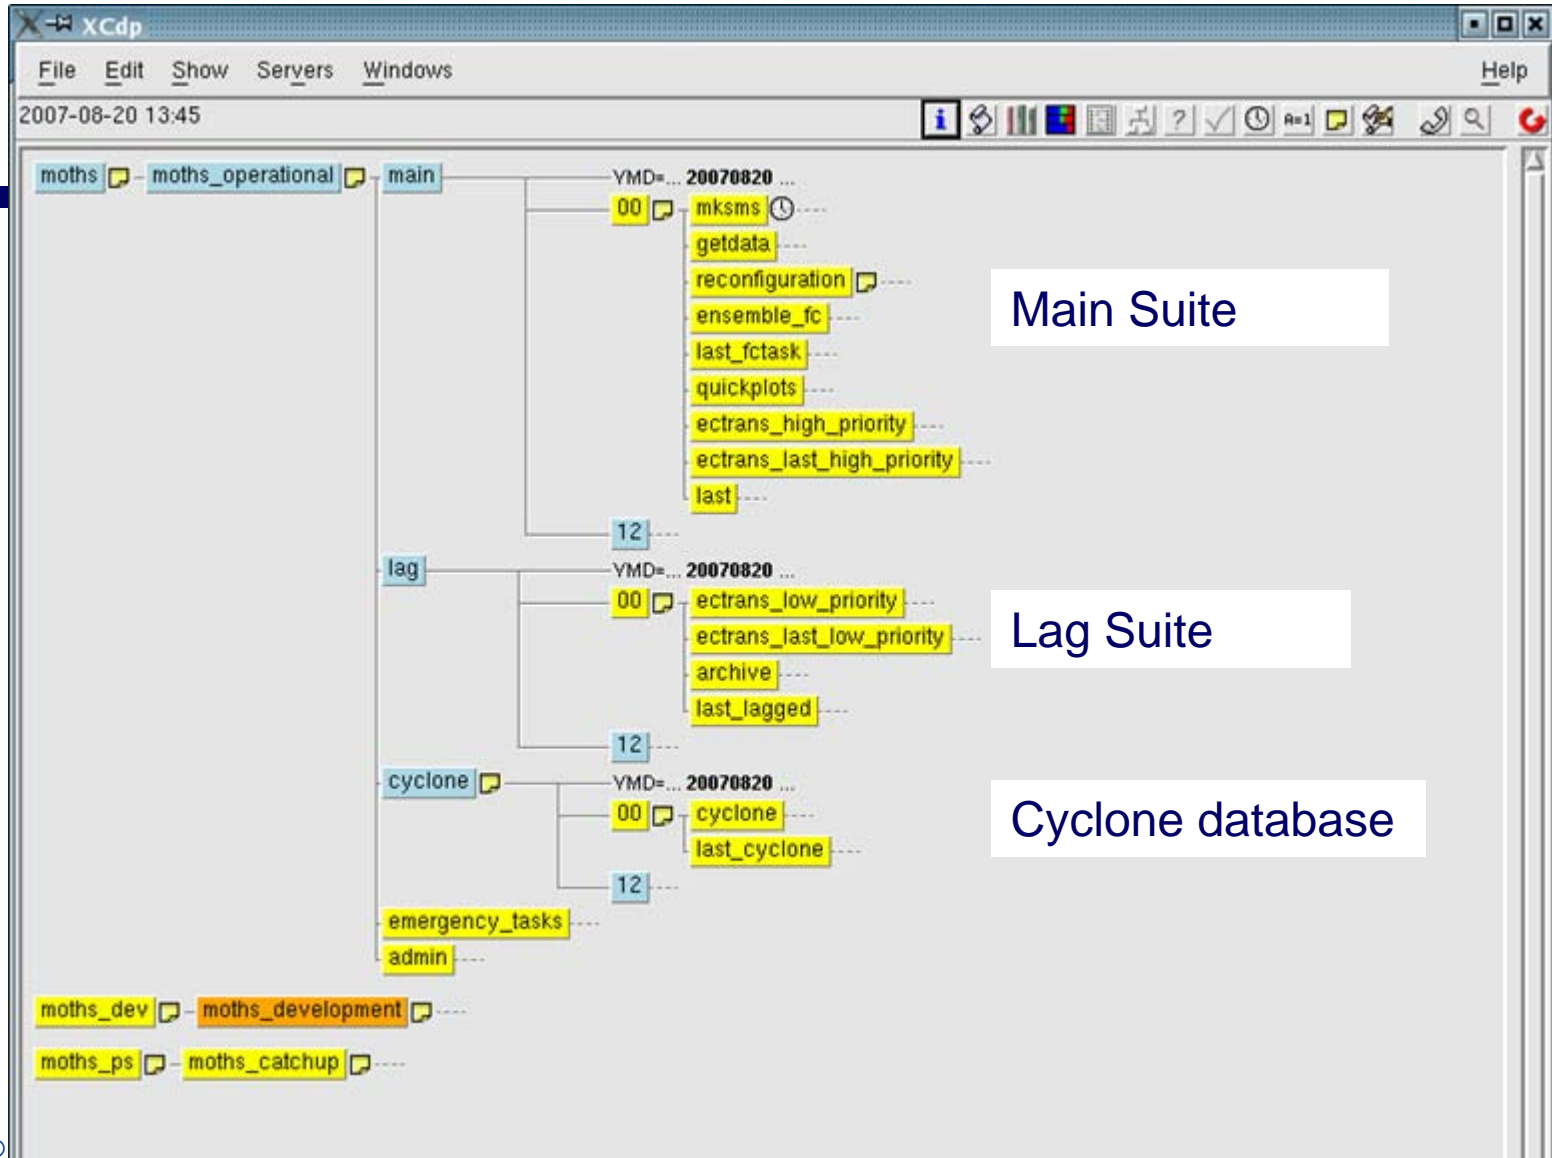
XCdp

File Edit Show Servers Windows Help

2007-08-20 13:45

A=1

moths moths_operational main VMD=... 20070820 ...

00 mksms

getdata

reconfiguration

ensemble_fc

last_fctask

quickplots

ectrans_high_priority

ectrans_last_high_priority

last

12

lag VMD=... 20070820 ...

00 ectrans_low_priority

ectrans_last_low_priority

archive

last_lagged

12

cyclone VMD=... 20070820 ...

00 cyclone

last_cyclone

12

emergency_tasks

admin

moths_dev moths_development

moths_ps moths_catchup

Main Suite

Lag Suite

Cyclone database